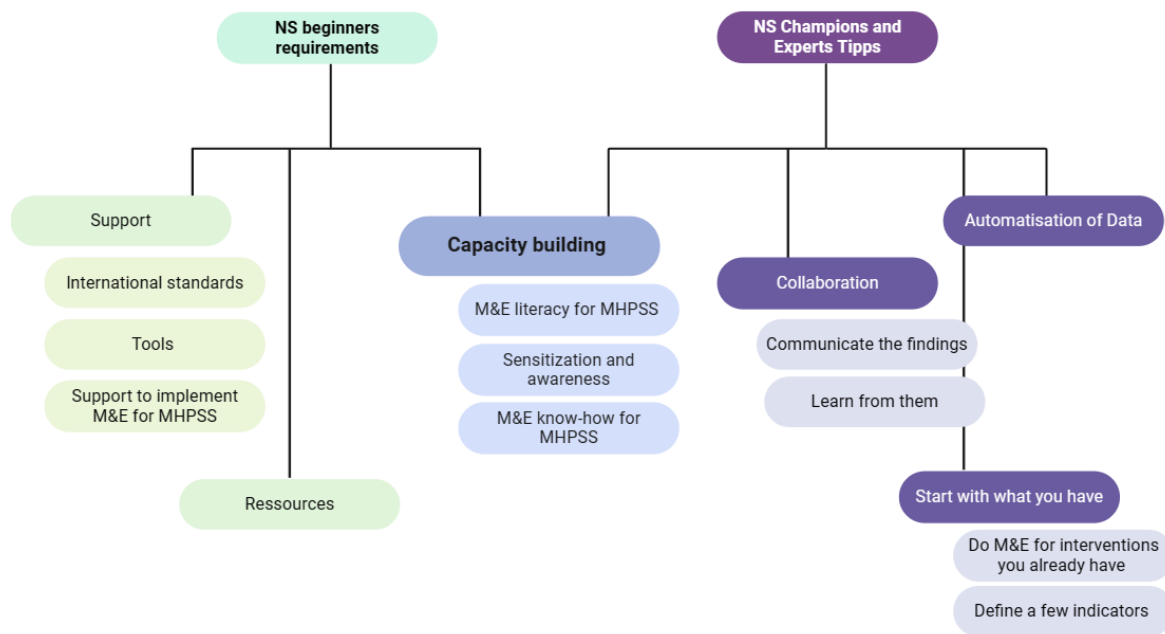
NS beginners requirements

Support

International standards

Tools

Support to implement M&E for MHPSS

Ressources

Capacity building

M&E literacy for MHPSS

Sensitization and awareness

M&E know-how for MHPSS

NS Champions and Experts Tipps

Collaboration

Communicate the findings

Learn from them

Automatisation of Data

Start with what you have

Do M&E for interventions you already have

Define a few indicators